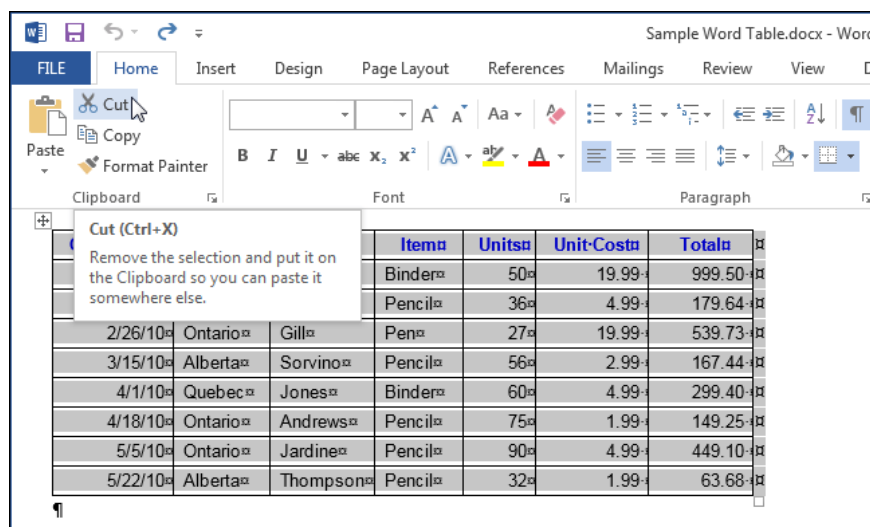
Sample Word Table.docx - Word

FILE Home Insert Design Page Layout References Mailings Review View D

Cut
Copy
Paste
Format Painter
Clipboard
Font
Paragraph

Cut (Ctrl+X)
Remove the selection and put it on the Clipboard so you can paste it somewhere else.

| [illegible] | | | Item¤ | Units¤ | Unit·Cost¤ | Total¤ |
|---|---|---|---|---|---|---|
| | | | Binder¤ | 50¤ | 19.99 | 999.50 |
| | | | Pencil¤ | 36¤ | 4.99 | 179.64 |
| 2/26/10¤ | Ontario¤ | Gill¤ | Pen¤ | 27¤ | 19.99 | 539.73 |
| 3/15/10¤ | Alberta¤ | Sorvino¤ | Pencil¤ | 56¤ | 2.99 | 167.44 |
| 4/1/10¤ | Quebec¤ | Jones¤ | Binder¤ | 60¤ | 4.99 | 299.40 |
| 4/18/10¤ | Ontario¤ | Andrews¤ | Pencil¤ | 75¤ | 1.99 | 149.25 |
| 5/5/10¤ | Ontario¤ | Jardine¤ | Pencil¤ | 90¤ | 4.99 | 449.10 |
| 5/22/10¤ | Alberta¤ | Thompson¤ | Pencil¤ | 32¤ | 1.99 | 63.68 |

¶